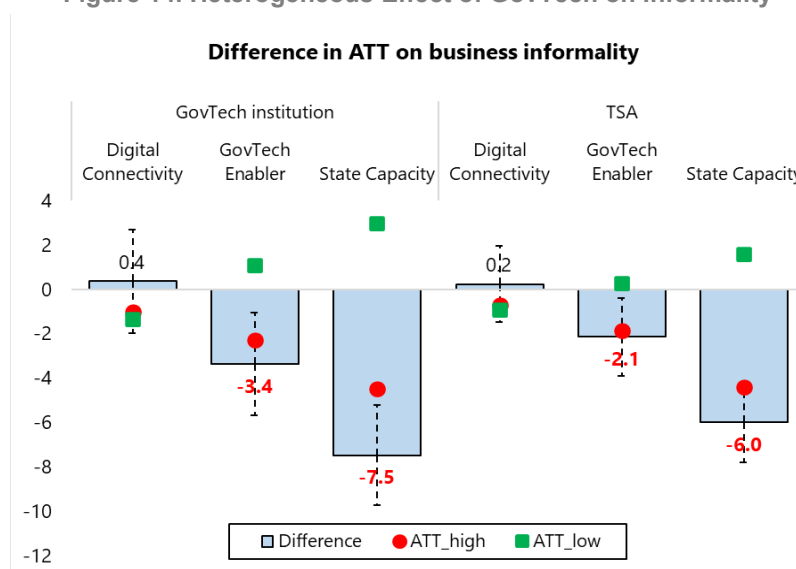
Figure 14: Heterogeneous Effect of GovTech on Informality

Difference in ATT on business informality

GovTech institution

TSA

Digital Connectivity

GovTech Enabler

State Capacity

Digital Connectivity

GovTech Enabler

State Capacity

4
2
0
-2
-4
-6
-8
-10
-12

0.4
-3.4
-7.5
0.2
-2.1
-6.0

Difference ATT_high ATT_low